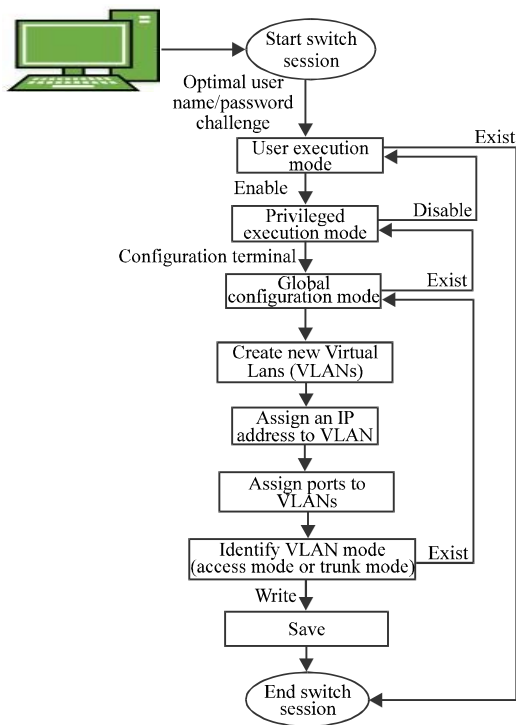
Start switch session

Optimal user name/password challenge

Exist

User execution mode

Enable

Privileged execution mode

Disable

Configuration terminal

Exist

Global configuration mode

Create new Virtual Lans (VLANs)

Assign an IP address to VLAN

Assign ports to VLANs

Identify VLAN mode (access mode or trunk mode)

Exist

Write

Save

End switch session